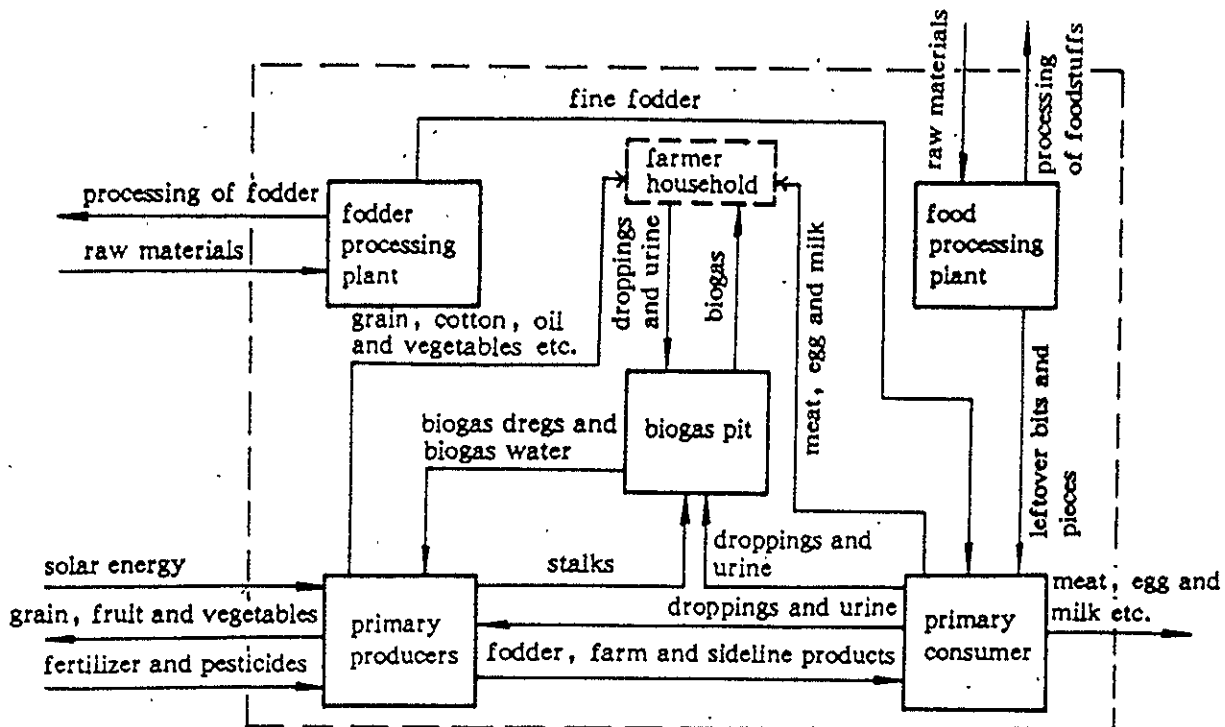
raw materials

processing of foodstuffs

fine fodder

farmer household

processing of fodder

raw materials

fodder processing plant

droppings and urine

biogas

meat, egg and milk

food processing plant

grain, cotton, oil and vegetables etc.

biogas pit

biogas dregs and biogas water

leftover bits and pieces

solar energy

stalks

droppings and urine

grain, fruit and vegetables

fertilizer and pesticides

primary producers

droppings and urine

fodder, farm and sideline products

primary consumer

meat, egg and milk etc.